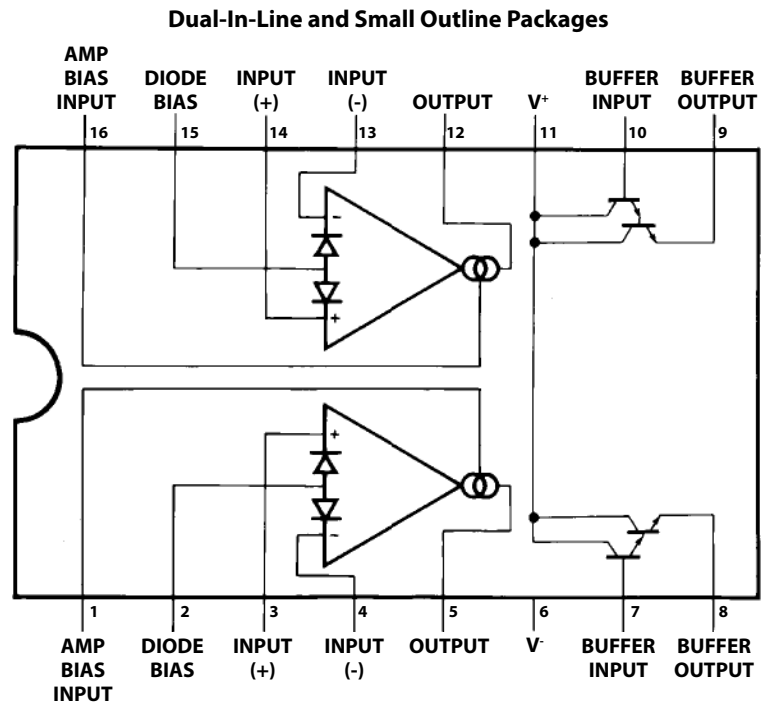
Dual-In-Line and Small Outline Packages

AMP BIAS INPUT
16

DIODE BIAS
15

INPUT (+)
14

INPUT (-)
13

OUTPUT
12

V$^+$
11

BUFFER INPUT
10

BUFFER OUTPUT
9

−
+
+
−

1
AMP BIAS INPUT

2
DIODE BIAS

3
INPUT (+)

4
INPUT (-)

5
OUTPUT

6
V$^-$

7
BUFFER INPUT

8
BUFFER OUTPUT